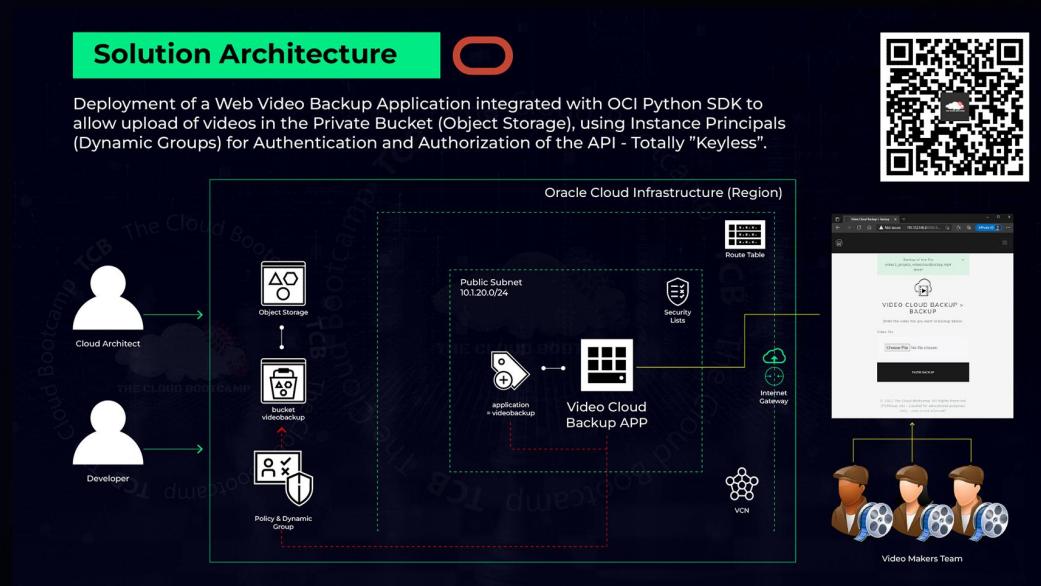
Solution Architecture

Deployment of a Web Video Backup Application integrated with OCI Python SDK to allow upload of videos in the Private Bucket (Object Storage), using Instance Principals (Dynamic Groups) for Authentication and Authorization of the API - Totally "Keyless".

Oracle Cloud Infrastructure (Region)

Route Table

Public Subnet
10.1.20.0/24

Security Lists

Object Storage

bucket videobackup

Policy & Dynamic Group

application > videobackup

Video Cloud Backup APP

Internet Gateway

VCN

Cloud Architect

Developer

VIDEO CLOUD BACKUP > BACKUP

Choose File No file chosen

Video Makers Team

The Cloud Bootcamp TCB